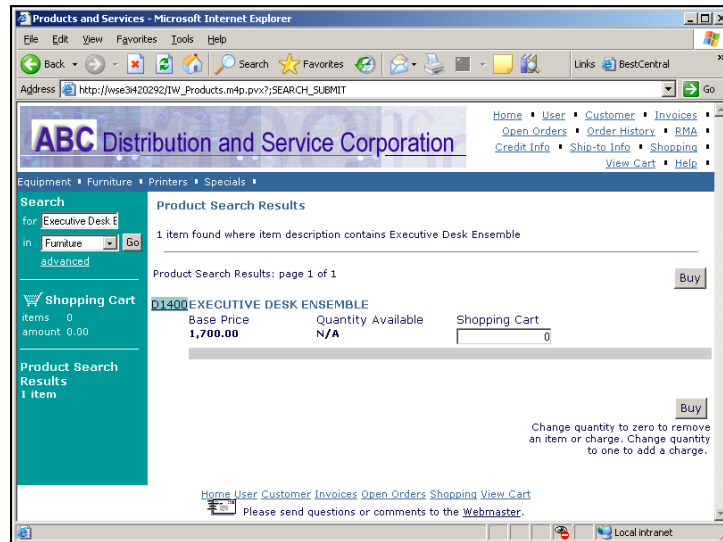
Products and Services - Microsoft Internet Explorer

File Edit View Favorites Tools Help

Back Search Favorites Links BestCentral

Address http://wse3i420292/IW_Products.m4p.pvx?;SEARCH_SUBMIT Go

ABC Distribution and Service Corporation

Home • User • Customer • Invoices • Open Orders • Order History • RMA • Credit Info • Ship-to Info • Shopping • View Cart • Help •

Equipment • Furniture • Printers • Specials •

Search
for Executive Desk E
in Furniture Go
advanced

Shopping Cart
items 0
amount 0.00

Product Search Results
1 item

Product Search Results

1 item found where item description contains Executive Desk Ensemble

Product Search Results: page 1 of 1

Buy

D1400 EXECUTIVE DESK ENSEMBLE

| Base Price | Quantity Available | Shopping Cart |
|---|---|---|
| 1,700.00 | N/A | 0 |

Buy

Change quantity to zero to remove an item or charge. Change quantity to one to add a charge.

Home User Customer Invoices Open Orders Shopping View Cart

Please send questions or comments to the Webmaster.

Local intranet